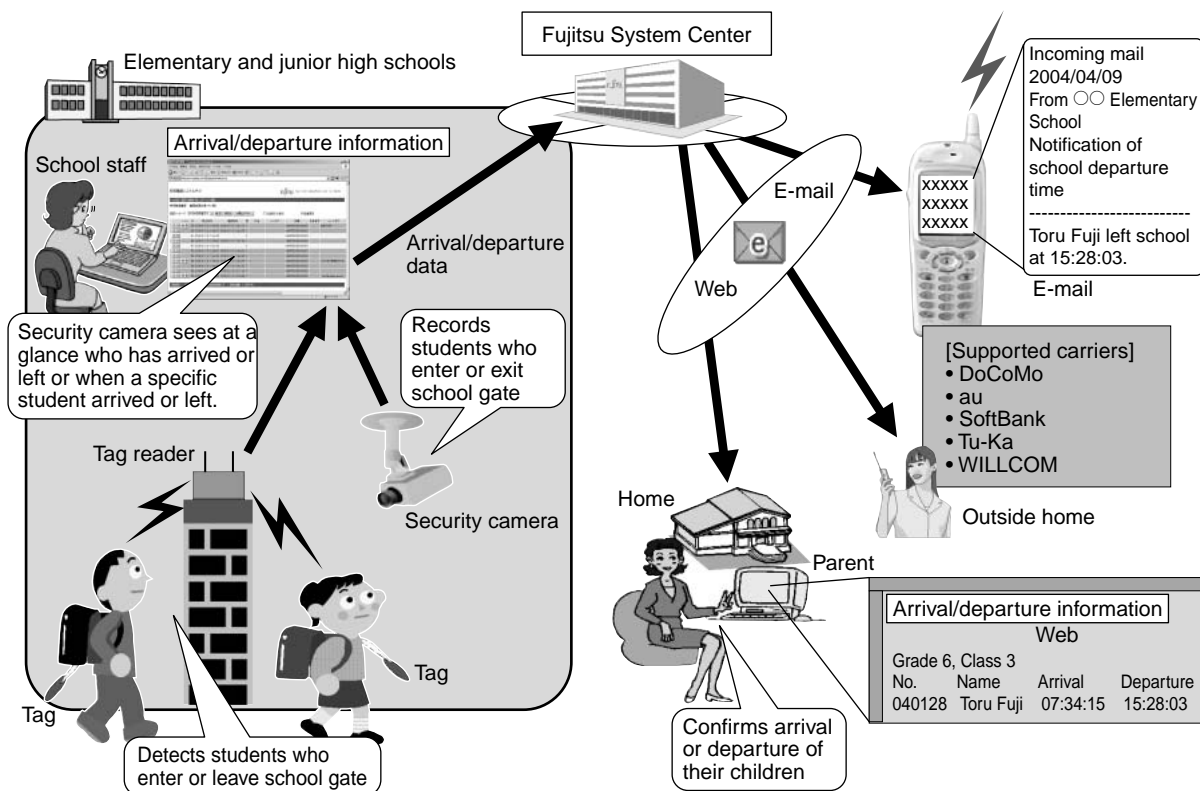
Fujitsu System Center

Elementary and junior high schools

Arrival/departure information

School staff

Arrival/departure data

Security camera sees at a glance who has arrived or left or when a specific student arrived or left.

Records students who enter or exit school gate

Tag reader

Security camera

Tag

Tag

Detects students who enter or leave school gate

E-mail

Web

Incoming mail
2004/04/09
From ○○ Elementary School
Notification of school departure time
-------------------------
Toru Fuji left school at 15:28:03.

XXXXX
XXXXX
XXXXX

E-mail

[Supported carriers]
• DoCoMo
• au
• SoftBank
• Tu-Ka
• WILLCOM

Outside home

Home

Parent

Arrival/departure information
Web
Grade 6, Class 3

| No. | Name | Arrival | Departure |
|---|---|---|---|
| 040128 | Toru Fuji | 07:34:15 | 15:28:03 |

Confirms arrival or departure of their children